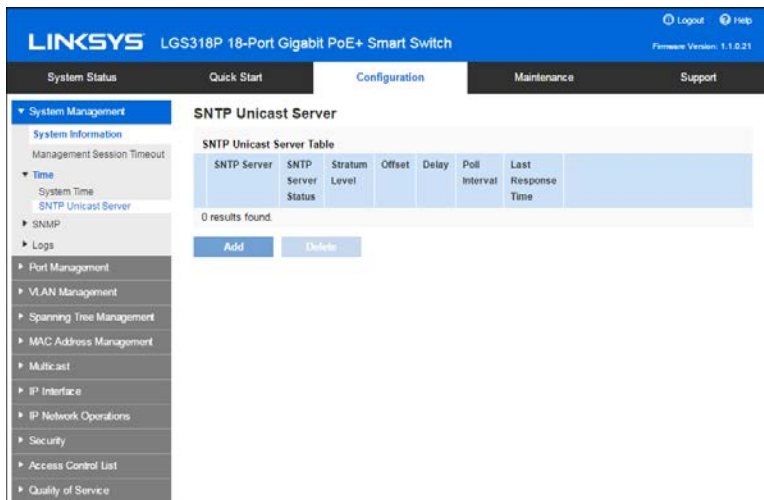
LINKSYS LGS318P 18-Port Gigabit PoE+ Smart Switch

Logout Help

Firmware Version: 1.1.0.21

System Status | Quick Start | Configuration | Maintenance | Support

▼ System Management
System Information
Management Session Timeout
▼ Time
System Time
SNTP Unicast Server
▸ SNMP
▸ Logs
▸ Port Management
▸ VLAN Management
▸ Spanning Tree Management
▸ MAC Address Management
▸ Multicast
▸ IP Interface
▸ IP Network Operations
▸ Security
▸ Access Control List
▸ Quality of Service

SNTP Unicast Server

SNTP Unicast Server Table

| | SNTP Server | SNTP Server Status | Stratum Level | Offset | Delay | Poll Interval | Last Response Time |
|---|---|---|---|---|---|---|---|

0 results found.

Add Delete